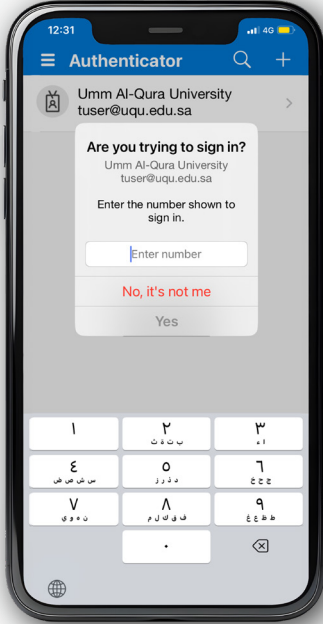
12:31 4G

Authenticator

Umm Al-Qura University
tuser@uqu.edu.sa

Are you trying to sign in?
Umm Al-Qura University
tuser@uqu.edu.sa

Enter the number shown to sign in.

Enter number

No, it's not me

Yes

١

٢
ب ت ث

٣
ء

٤
س ش ص ض

٥
د ذ ر ز

٦
ج ح خ

٧
ن ه و ي

٨
ف ق ك ل م

٩
ط ظ ع غ

٠